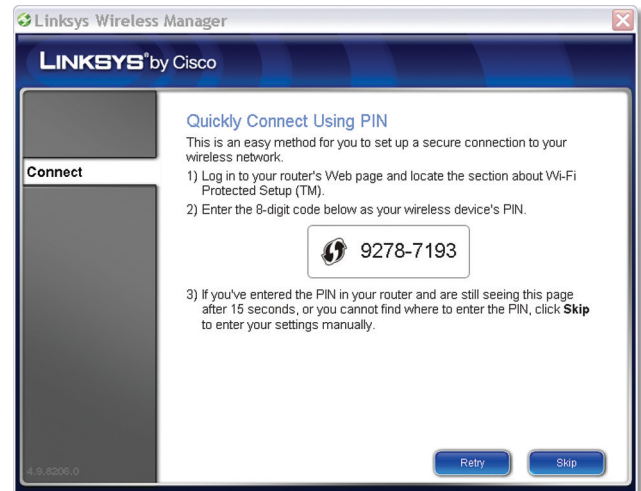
Linksys Wireless Manager

LINKSYS® by Cisco

Connect

Quickly Connect Using PIN

This is an easy method for you to set up a secure connection to your wireless network.

1) Log in to your router's Web page and locate the section about Wi-Fi Protected Setup (TM).

2) Enter the 8-digit code below as your wireless device's PIN.

9278-7193

3) If you've entered the PIN in your router and are still seeing this page after 15 seconds, or you cannot find where to enter the PIN, click **Skip** to enter your settings manually.

4.9.8206.0

Retry

Skip